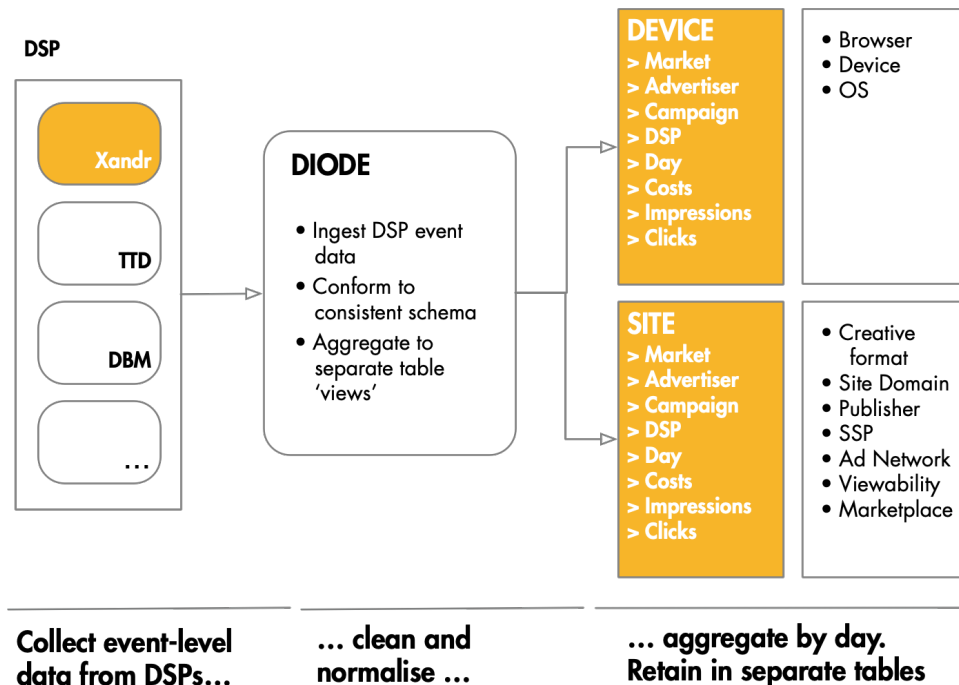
DSP

Xandr

TTD

DBM

...

DIODE

• Ingest DSP event data
• Conform to consistent schema
• Aggregate to separate table 'views'

DEVICE
> Market
> Advertiser
> Campaign
> DSP
> Day
> Costs
> Impressions
> Clicks

• Browser
• Device
• OS

SITE
> Market
> Advertiser
> Campaign
> DSP
> Day
> Costs
> Impressions
> Clicks

• Creative format
• Site Domain
• Publisher
• SSP
• Ad Network
• Viewability
• Marketplace

Collect event-level data from DSPs...

... clean and normalise ...

... aggregate by day. Retain in separate tables